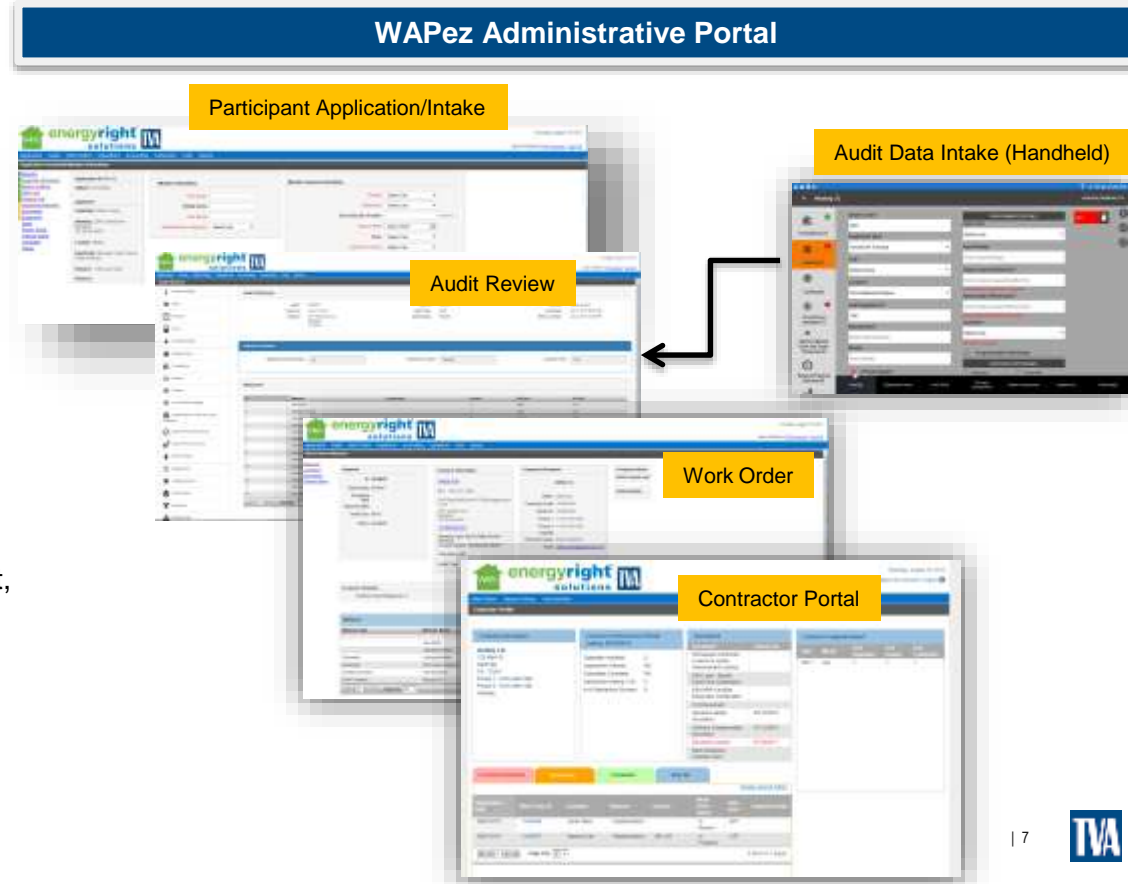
WAPez Administrative Portal

Participant Application/Intake

energyright solutions TVA

Audit Data Intake (Handheld)

energyright solutions TVA

Audit Review

energyright solutions TVA

Work Order

energyright solutions TVA

Contractor Portal

| 7

TVA